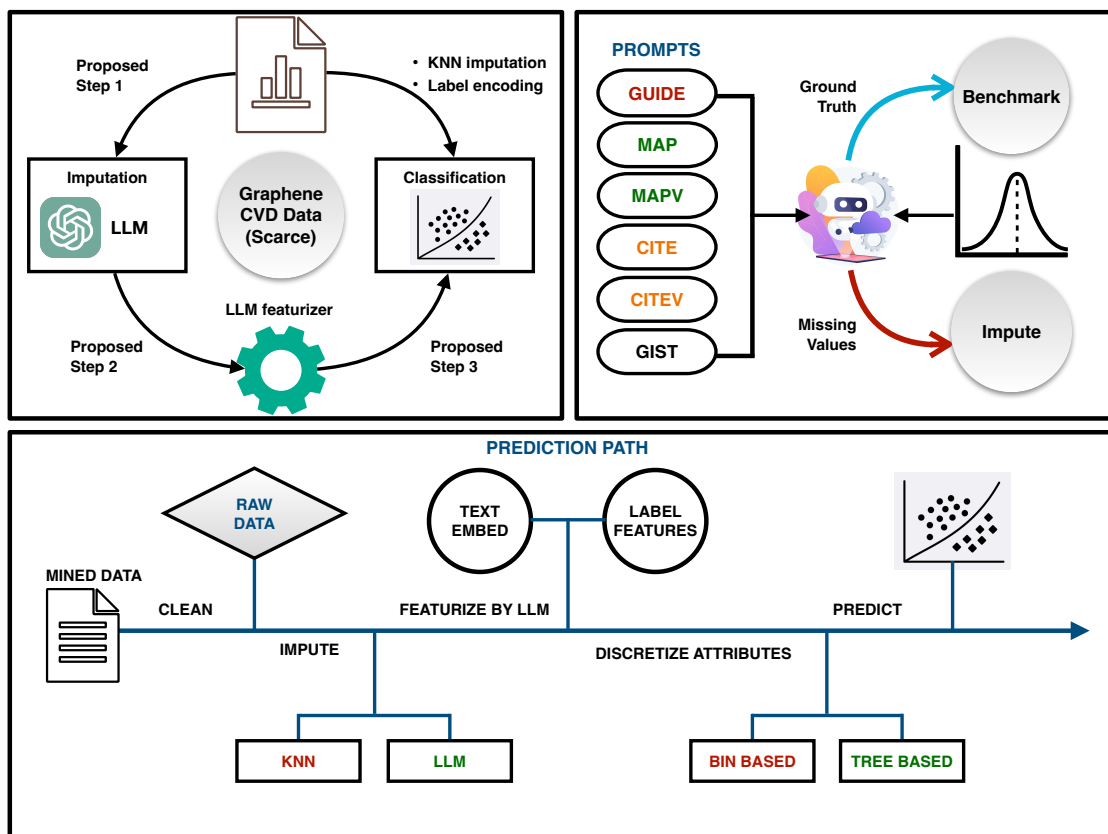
Proposed Step 1

• KNN imputation
• Label encoding

Imputation

LLM

Graphene CVD Data (Scarce)

Classification

LLM featurizer

Proposed Step 2

Proposed Step 3

PROMPTS

GUIDE

MAP

MAPV

CITE

CITEV

GIST

Ground Truth

Benchmark

Missing Values

Impute

PREDICTION PATH

RAW DATA

TEXT EMBED

LABEL FEATURES

MINED DATA

CLEAN

FEATURIZE BY LLM

PREDICT

IMPUTE

DISCRETIZE ATTRIBUTES

KNN

LLM

BIN BASED

TREE BASED